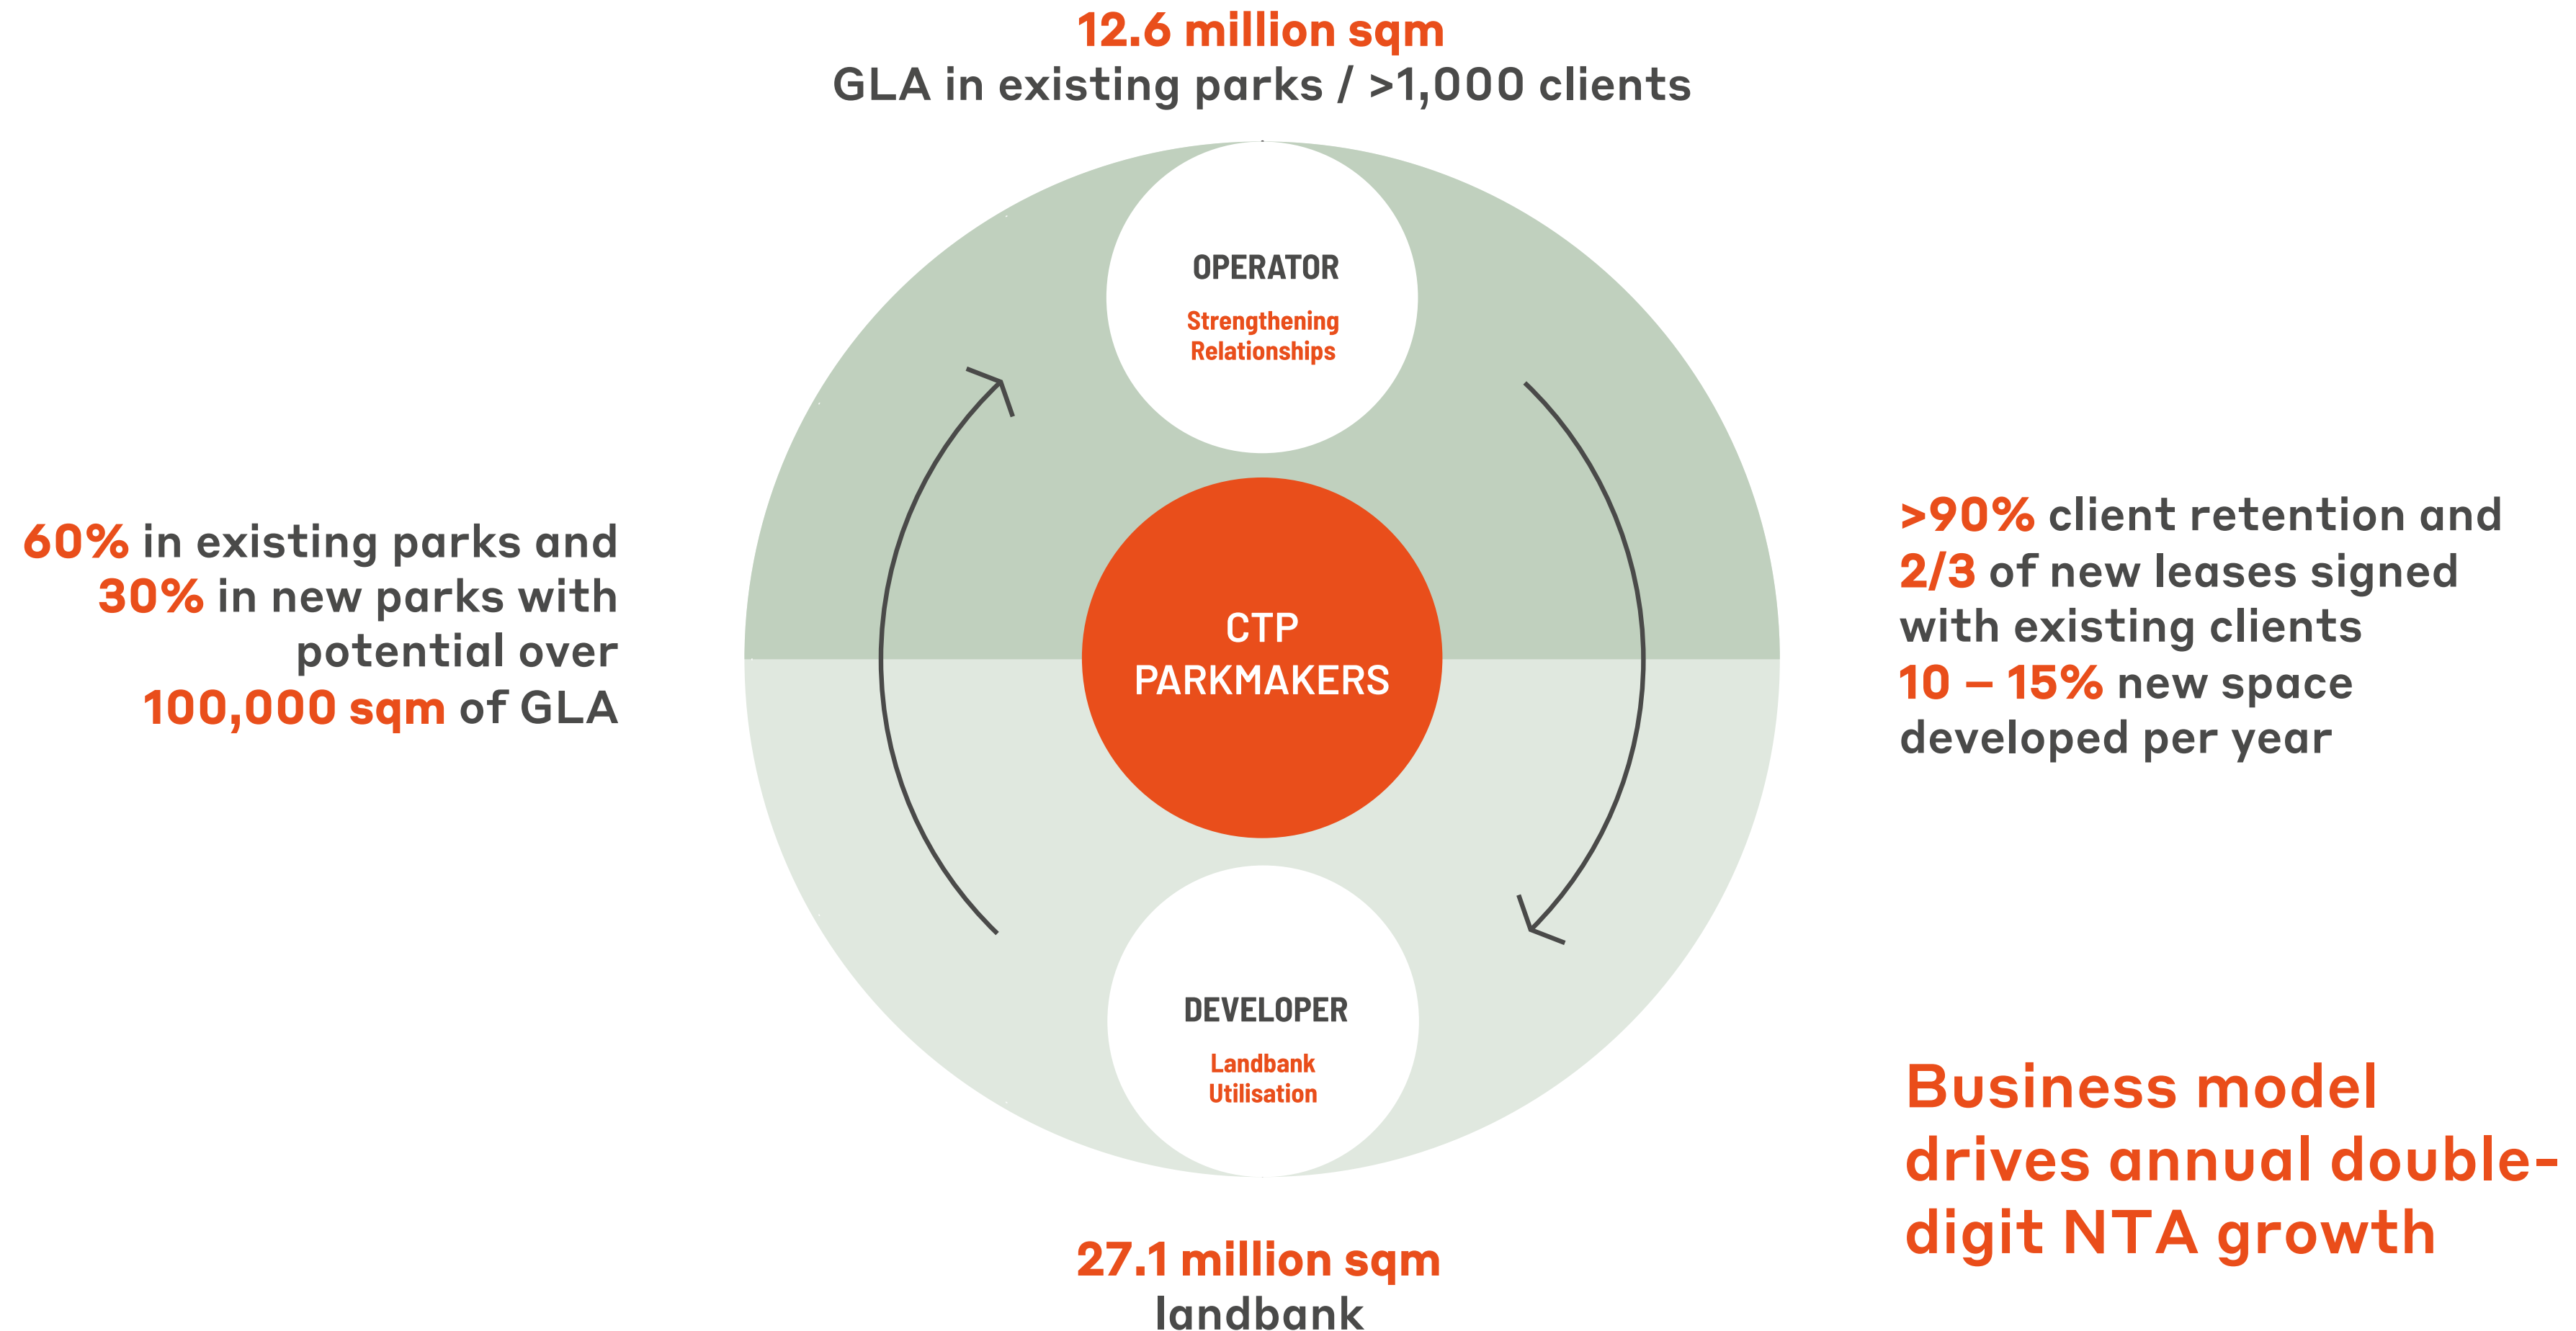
12.6 million sqm
GLA in existing parks / >1,000 clients

OPERATOR
Strengthening Relationships

60% in existing parks and 30% in new parks with potential over 100,000 sqm of GLA

CTP PARKMAKERS

>90% client retention and 2/3 of new leases signed with existing clients
10 – 15% new space developed per year

DEVELOPER
Landbank Utilisation

Business model drives annual double-digit NTA growth

27.1 million sqm
landbank